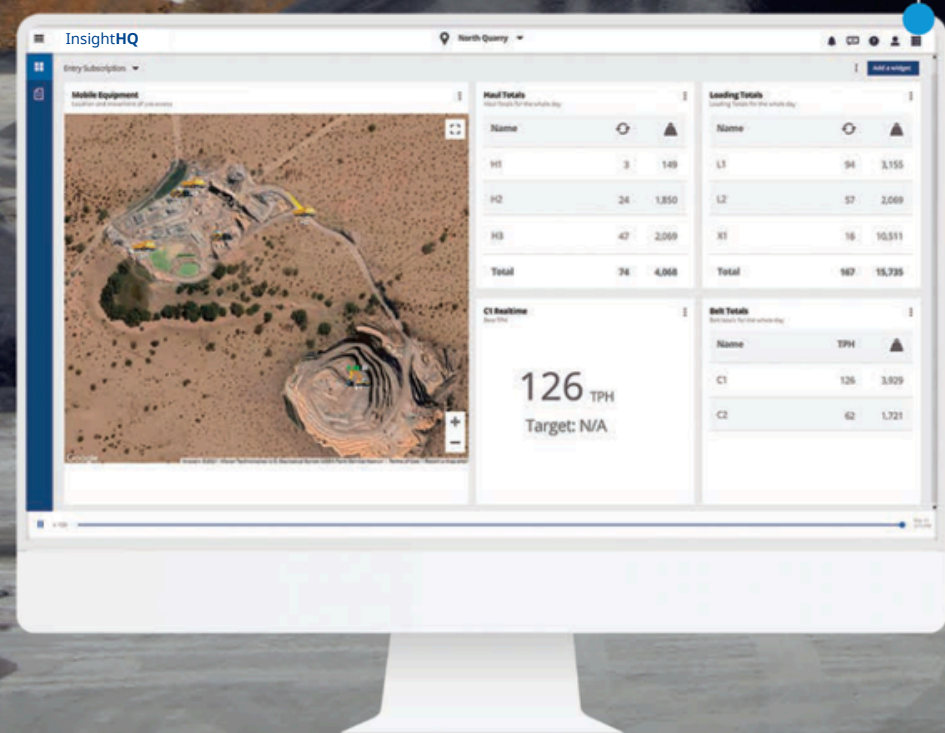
InsightHQ

North Quarry

Entry Subscription

Add a widget

Mobile Equipment
Location and movement of all assets

Google

Haul Totals
Haul totals for the whole day

| Name | | |
|---|---|---|
| H1 | 3 | 149 |
| H2 | 24 | 1,850 |
| H3 | 47 | 2,069 |
| Total | 74 | 4,068 |

Loading Totals
Loading Totals for the whole day

| Name | | |
|---|---|---|
| L1 | 94 | 3,155 |
| L2 | 57 | 2,069 |
| X1 | 16 | 10,511 |
| Total | 167 | 15,735 |

C1 Realtime
Belt TPH

126 TPH

Target: N/A

Belt Totals
Belt totals for the whole day

| Name | TPH | |
|---|---|---|
| C1 | 126 | 3,929 |
| C2 | 62 | 1,721 |